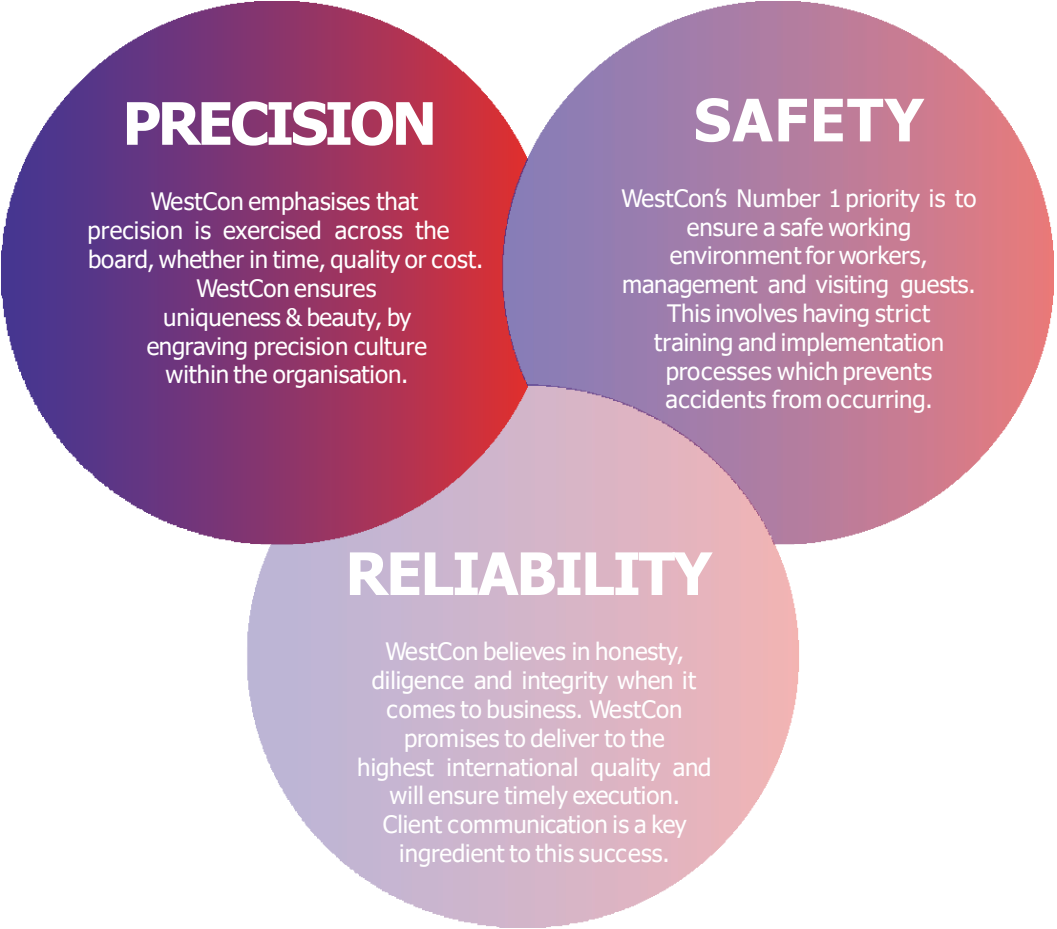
PRECISION

WestCon emphasises that precision is exercised across the board, whether in time, quality or cost. WestCon ensures uniqueness & beauty, by engraving precision culture within the organisation.

SAFETY

WestCon's Number 1 priority is to ensure a safe working environment for workers, management and visiting guests. This involves having strict training and implementation processes which prevents accidents from occurring.

RELIABILITY

WestCon believes in honesty, diligence and integrity when it comes to business. WestCon promises to deliver to the highest international quality and will ensure timely execution. Client communication is a key ingredient to this success.